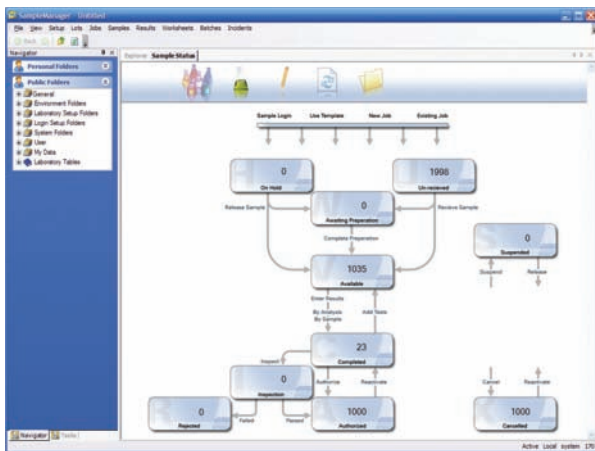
SampleManager - Untitled

File View Setup Lots Jobs Samples Results Worksheets Batches Incidents

Back

Navigator

Personal Folders

Public Folders

General

Environment Folders

Laboratory Setup Folders

Login Setup Folders

System Folders

User

My Data

Laboratory Tables

Explorer SampleStatus

Sample Login

Use Template

New Job

Existing Job

0

On Hold

1998

Un-received

Release Sample

Receive Sample

0

Awaiting Preparation

Complete Preparation

0

Suspended

Suspend

Release

1035

Available

Enter Results

By Analysis

By Sample

Add Tests

23

Completed

Inspect

0

Inspection

Authorize

Reactivate

0

Rejected

Failed

Passed

1000

Authorized

Cancel

Reactivate

1000

Cancelled

Navigator

Tasks

Active Local system 170